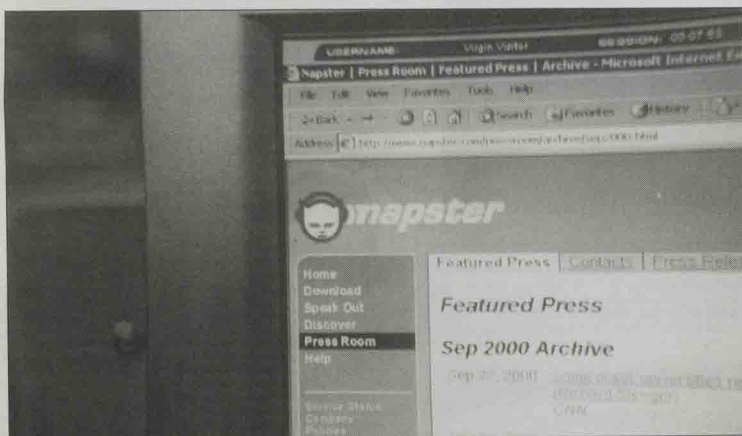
USERNAME: Virgin Visitor SESSION: 00:07:03

Napster | Press Room | Featured Press | Archive - Microsoft Internet Ex

File Edit View Favorites Tools Help

Back Search Favorites History

Address http://www.napster.com/pressroom/archive/sep2000.html

napster

Home
Download
Speak Out
Discover
Press Room
Help

Featured Press | Contacts | Press Rele

Featured Press

Sep 2000 Archive

Sep 27, 2000 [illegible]
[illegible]
CNN

Service Status
Company
Policies